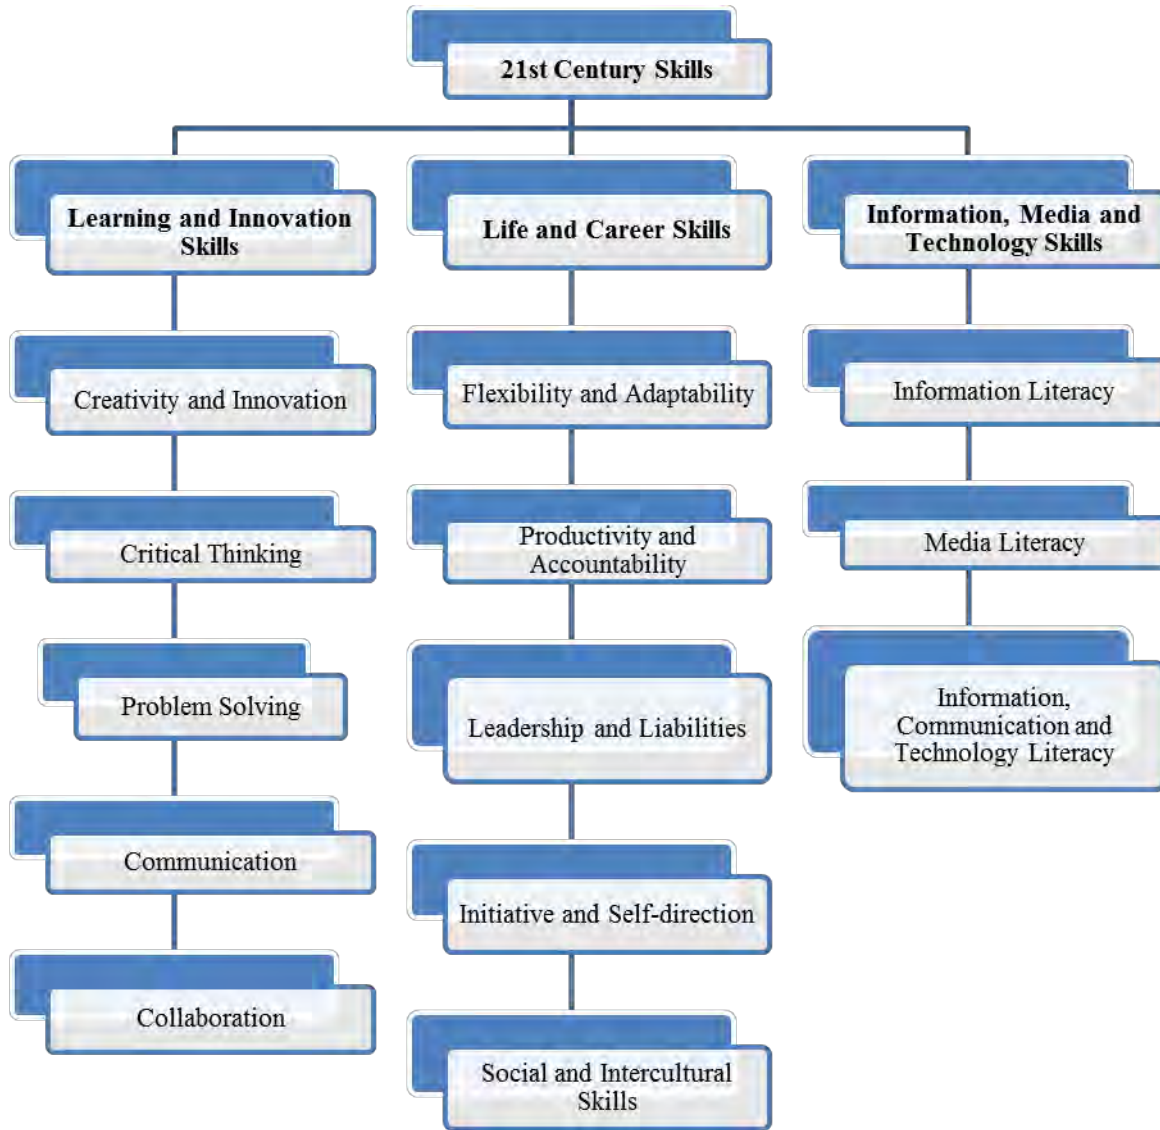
21st Century Skills

Learning and Innovation Skills

Creativity and Innovation

Critical Thinking

Problem Solving

Communication

Collaboration

Life and Career Skills

Flexibility and Adaptability

Productivity and Accountability

Leadership and Liabilities

Initiative and Self-direction

Social and Intercultural Skills

Information, Media and Technology Skills

Information Literacy

Media Literacy

Information, Communication and Technology Literacy